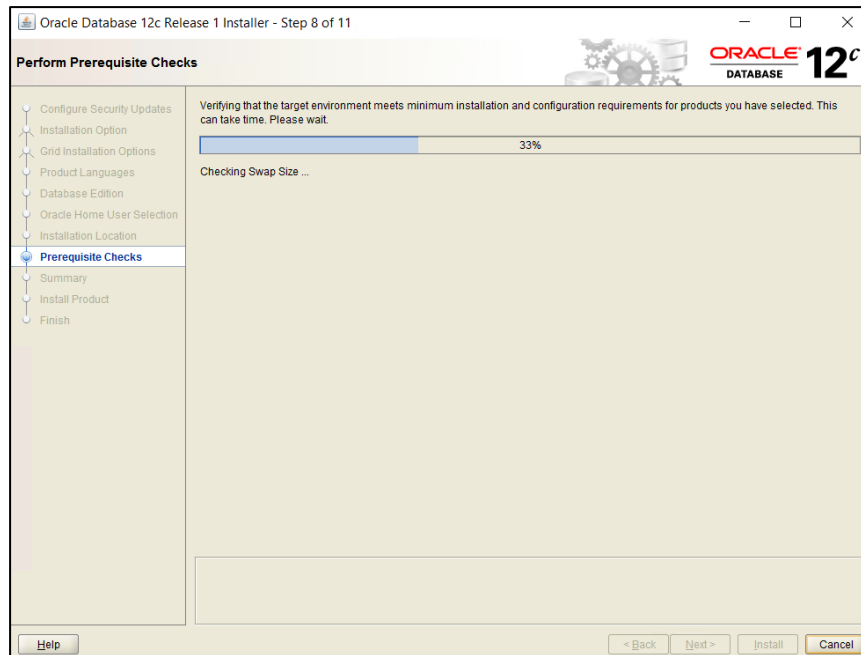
Oracle Database 12c Release 1 Installer - Step 8 of 11

Perform Prerequisite Checks

ORACLE DATABASE $12^c$

Configure Security Updates
Installation Option
Grid Installation Options
Product Languages
Database Edition
Oracle Home User Selection
Installation Location
Prerequisite Checks
Summary
Install Product
Finish

Verifying that the target environment meets minimum installation and configuration requirements for products you have selected. This can take time. Please wait.

33%

Checking Swap Size ...

Help

< Back
Next >
Install
Cancel